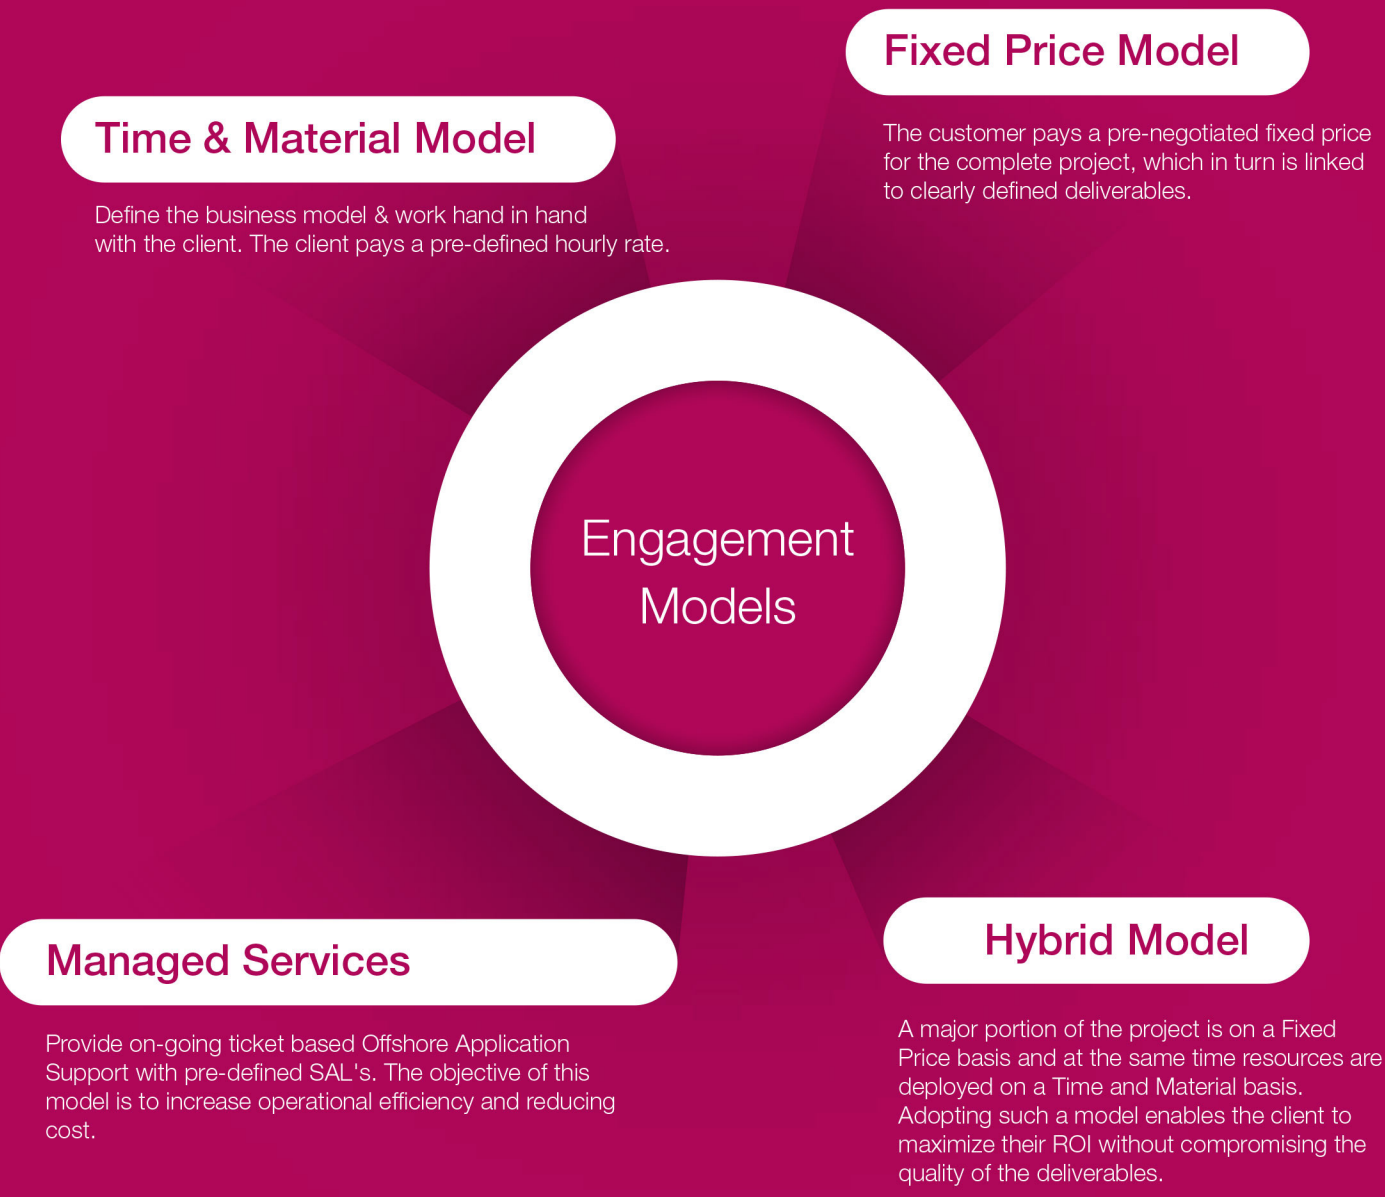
Fixed Price Model

The customer pays a pre-negotiated fixed price for the complete project, which in turn is linked to clearly defined deliverables.

Time & Material Model

Define the business model & work hand in hand with the client. The client pays a pre-defined hourly rate.

Engagement Models

Managed Services

Provide on-going ticket based Offshore Application Support with pre-defined SAL's. The objective of this model is to increase operational efficiency and reducing cost.

Hybrid Model

A major portion of the project is on a Fixed Price basis and at the same time resources are deployed on a Time and Material basis. Adopting such a model enables the client to maximize their ROI without compromising the quality of the deliverables.